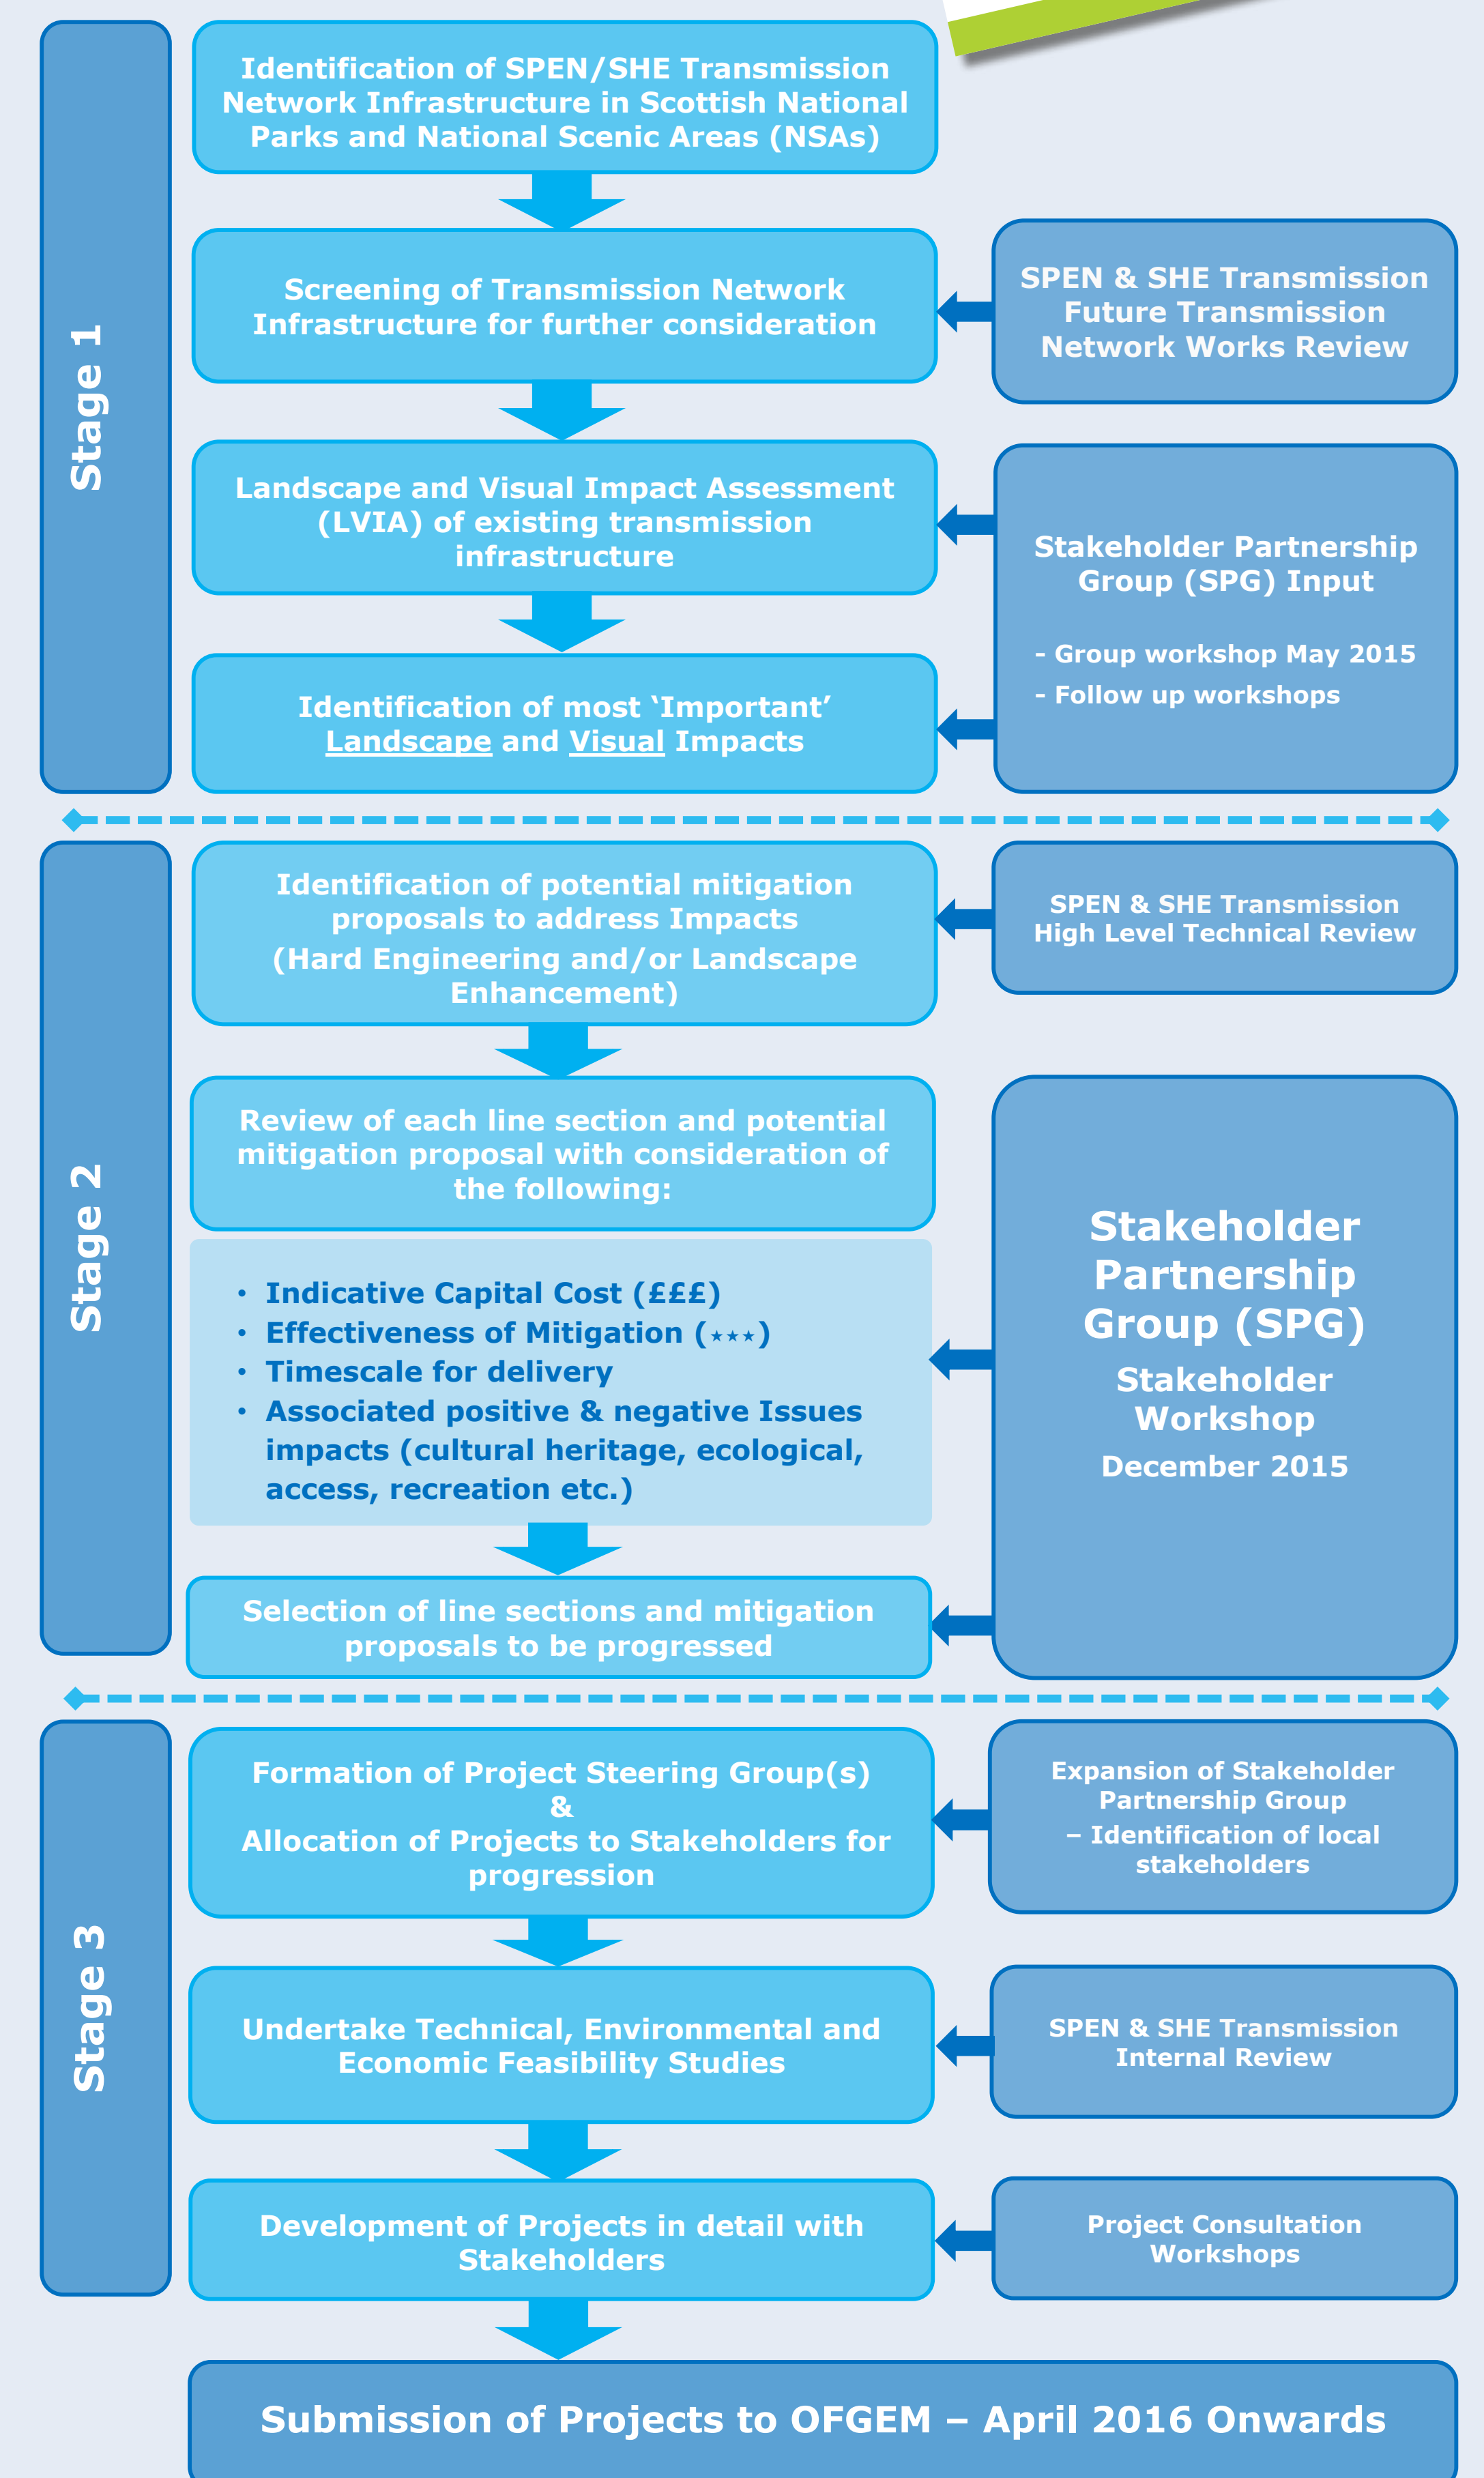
Stage 1

Identification of SPEN/SHE Transmission Network Infrastructure in Scottish National Parks and National Scenic Areas (NSAs)

Screening of Transmission Network Infrastructure for further consideration

SPEN & SHE Transmission Future Transmission Network Works Review

Landscape and Visual Impact Assessment (LVIA) of existing transmission infrastructure

Stakeholder Partnership Group (SPG) Input

- Group workshop May 2015
- Follow up workshops

Identification of most 'Important' Landscape and Visual Impacts

Stage 2

Identification of potential mitigation proposals to address Impacts (Hard Engineering and/or Landscape Enhancement)

SPEN & SHE Transmission High Level Technical Review

Review of each line section and potential mitigation proposal with consideration of the following:

- Indicative Capital Cost (£££)
- Effectiveness of Mitigation (⋆⋆⋆)
- Timescale for delivery
- Associated positive & negative Issues impacts (cultural heritage, ecological, access, recreation etc.)

Stakeholder Partnership Group (SPG)
Stakeholder Workshop
December 2015

Selection of line sections and mitigation proposals to be progressed

Stage 3

Formation of Project Steering Group(s) & Allocation of Projects to Stakeholders for progression

Expansion of Stakeholder Partnership Group – Identification of local stakeholders

Undertake Technical, Environmental and Economic Feasibility Studies

SPEN & SHE Transmission Internal Review

Development of Projects in detail with Stakeholders

Project Consultation Workshops

Submission of Projects to OFGEM – April 2016 Onwards